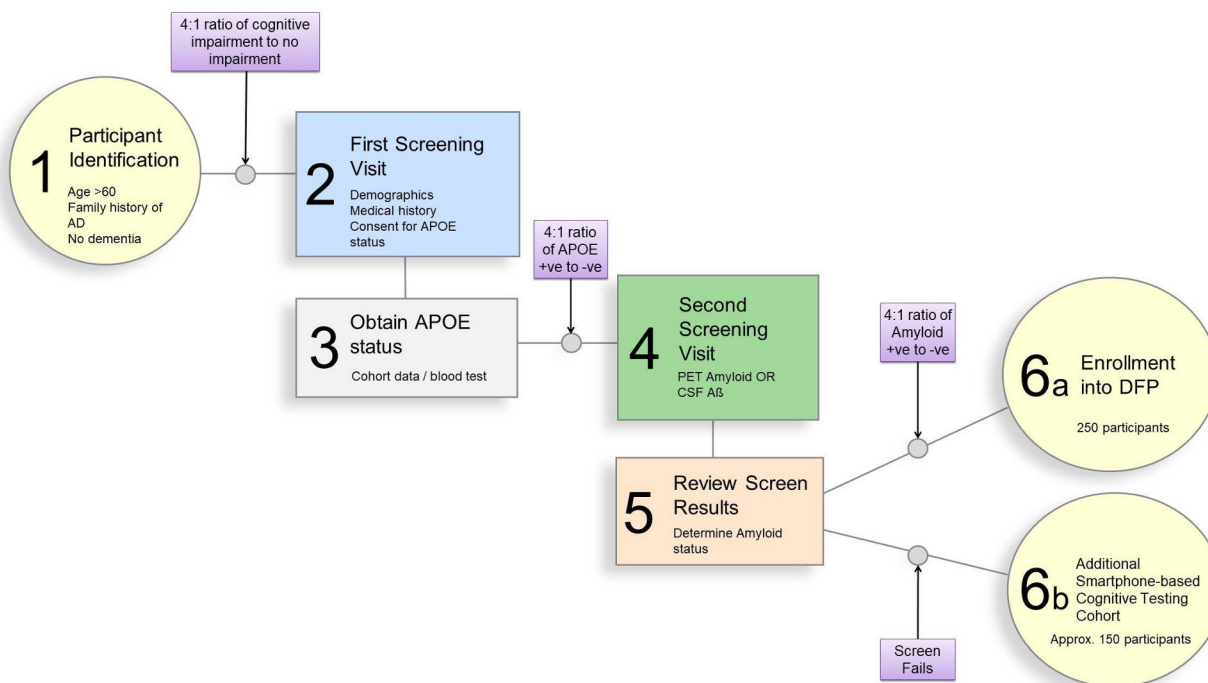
4:1 ratio of cognitive impairment to no impairment

1 Participant Identification

Age >60
Family history of AD
No dementia

2 First Screening Visit

Demographics
Medical history
Consent for APOE status

4:1 ratio of APOE +ve to -ve

3 Obtain APOE status

Cohort data / blood test

4 Second Screening Visit

PET Amyloid OR CSF Aß

4:1 ratio of Amyloid +ve to -ve

6a Enrollment into DFP

250 participants

5 Review Screen Results

Determine Amyloid status

6b Additional Smartphone-based Cognitive Testing Cohort

Approx. 150 participants

Screen Fails